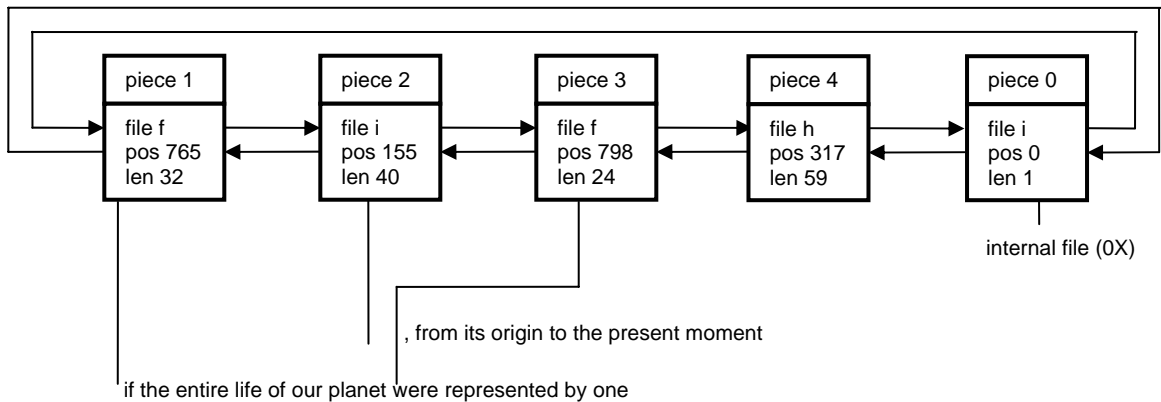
piece 1
file f
pos 765
len 32

piece 2
file i
pos 155
len 40

piece 3
file f
pos 798
len 24

piece 4
file h
pos 317
len 59

piece 0
file i
pos 0
len 1

internal file (0X)

, from its origin to the present moment

if the entire life of our planet were represented by one